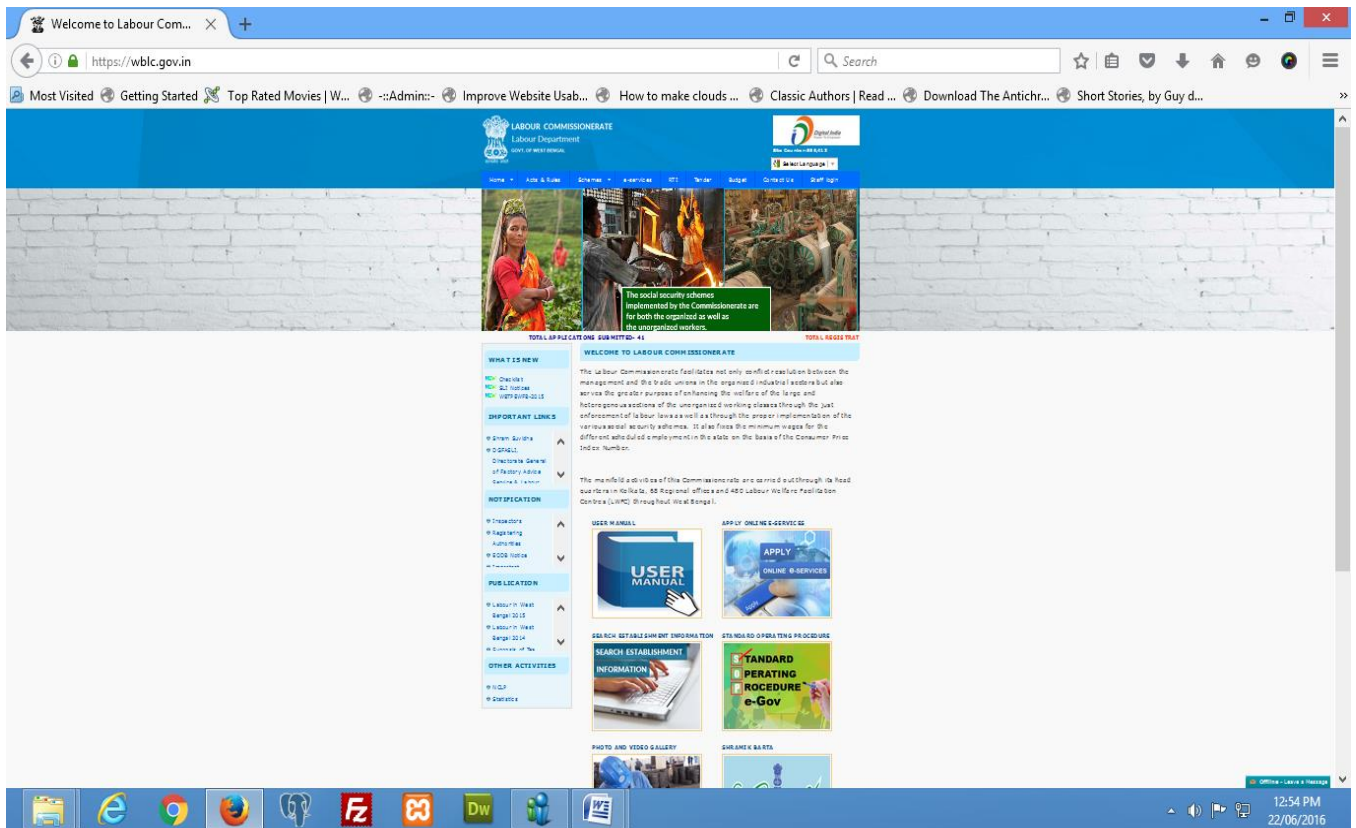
Welcome to Labour Com...

https://wblc.gov.in

Search

Most Visited  Getting Started  Top Rated Movies | W...  -::Admin::-  Improve Website Usab...  How to make clouds ...  Classic Authors | Read ...  Download The Antichr...  Short Stories, by Guy d...

LABOUR COMMISSIONERATE
Labour Department
GOVT. OF WEST BENGAL

Digital India

Select Language

Home  Acts & Rules  Schemes  e-services  RTI  Tender  Budget  Contact Us  Staff login

The social security schemes implemented by the Commissionerate are for both the organized as well as the unorganized workers.

TOTAL APPLICATIONS SUBMITTED- 41  TOTAL REGISTRAT

WHAT IS NEW
Check list
SLT Notices
WBTPSVFS-2015

IMPORTANT LINKS
Shram Suvidha
DGFASLI
Directorate General of Factory Advice
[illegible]

NOTIFICATION
Inspectors
Registering Authorities
ECOS Notice
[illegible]

PUBLICATION
Labour in West Bengal 2015
Labour in West Bengal 2014
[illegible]

OTHER ACTIVITIES
NCLP
Statistics

WELCOME TO LABOUR COMMISSIONERATE

The Labour Commissionerate facilitates not only conflict resolution between the management and the trade unions in the organized industrial sectors but also serves the greater purpose of enhancing the welfare of the large and heterogeneous sections of the unorganized working classes through the just enforcement of labour laws as well as through the proper implementation of the various social security schemes. It also fixes the minimum wages for the different scheduled employments in the state on the basis of the Consumer Price Index Number.

The manifold activities of this Commissionerate are carried out through its head quarters in Kolkata, 68 Regional offices and 480 Labour Welfare Facilitation Centres (LWFC) throughout West Bengal.

USER MANUAL
USER MANUAL

APPLY ONLINE E-SERVICES
APPLY ONLINE E-SERVICES

SEARCH ESTABLISHMENT INFORMATION
SEARCH ESTABLISHMENT INFORMATION

STANDARD OPERATING PROCEDURE
STANDARD OPERATING PROCEDURE e-Gov

PHOTO AND VIDEO GALLERY

SHRAMIK BARTA

Offline - Leave a Message

12:54 PM
22/06/2016